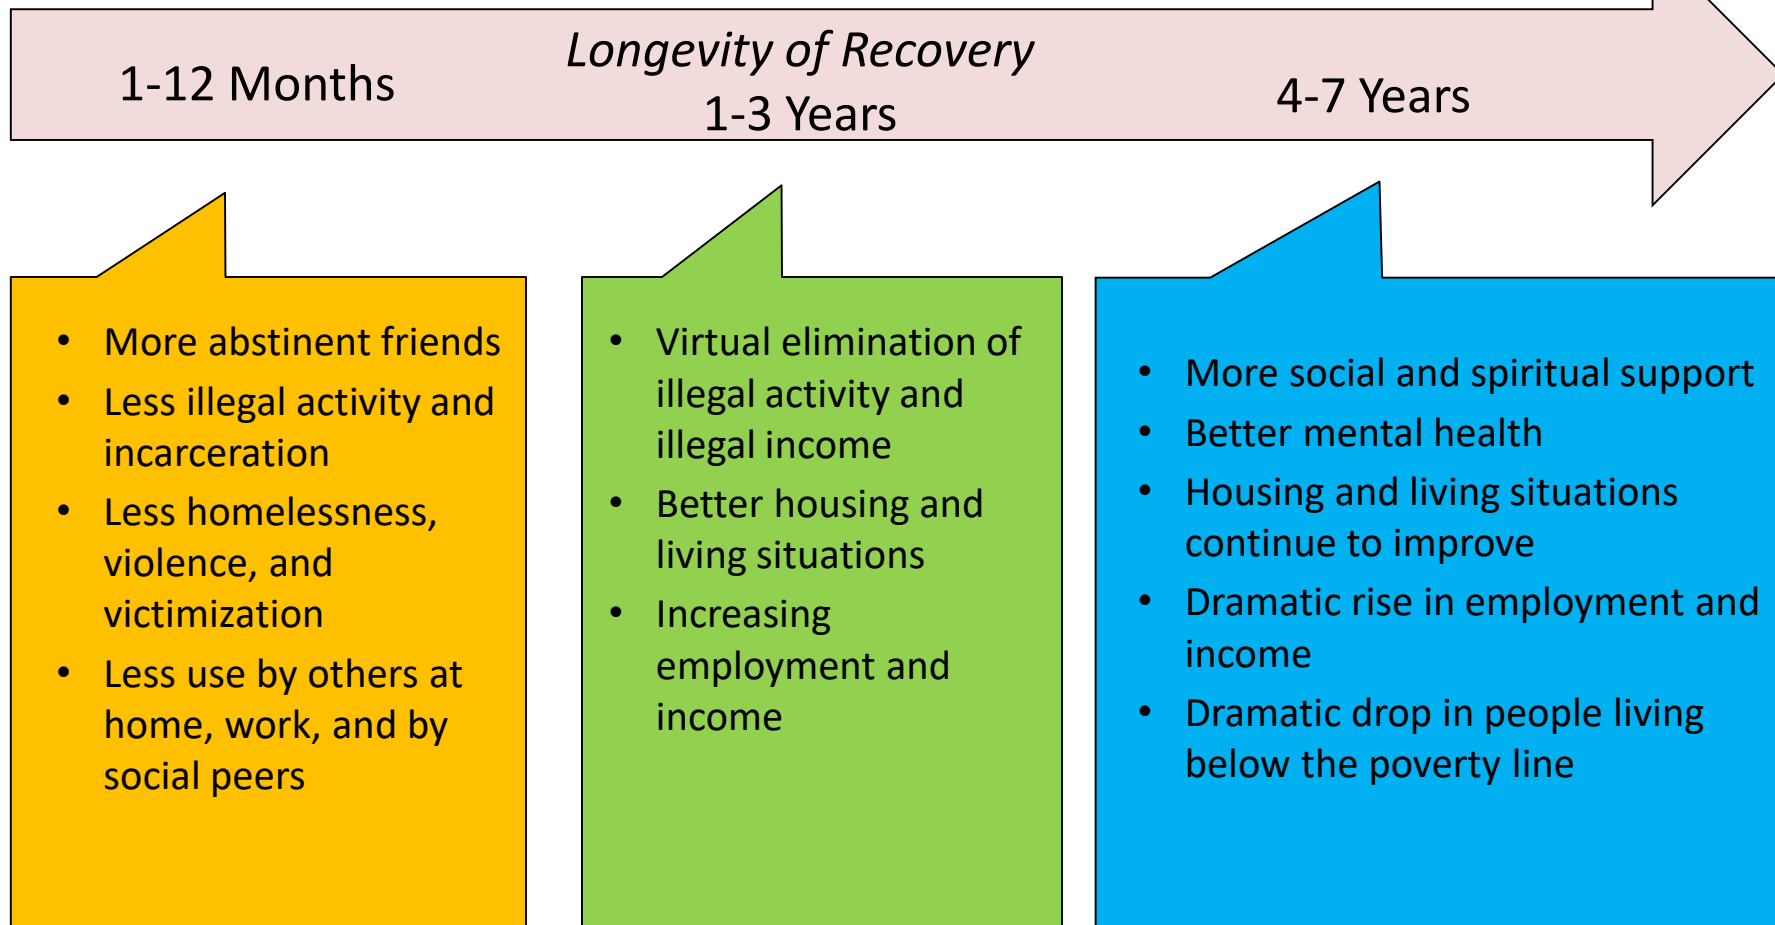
Longevity of Recovery

1-12 Months

1-3 Years

4-7 Years

- More abstinent friends
- Less illegal activity and incarceration
- Less homelessness, violence, and victimization
- Less use by others at home, work, and by social peers

- Virtual elimination of illegal activity and illegal income
- Better housing and living situations
- Increasing employment and income

- More social and spiritual support
- Better mental health
- Housing and living situations continue to improve
- Dramatic rise in employment and income
- Dramatic drop in people living below the poverty line